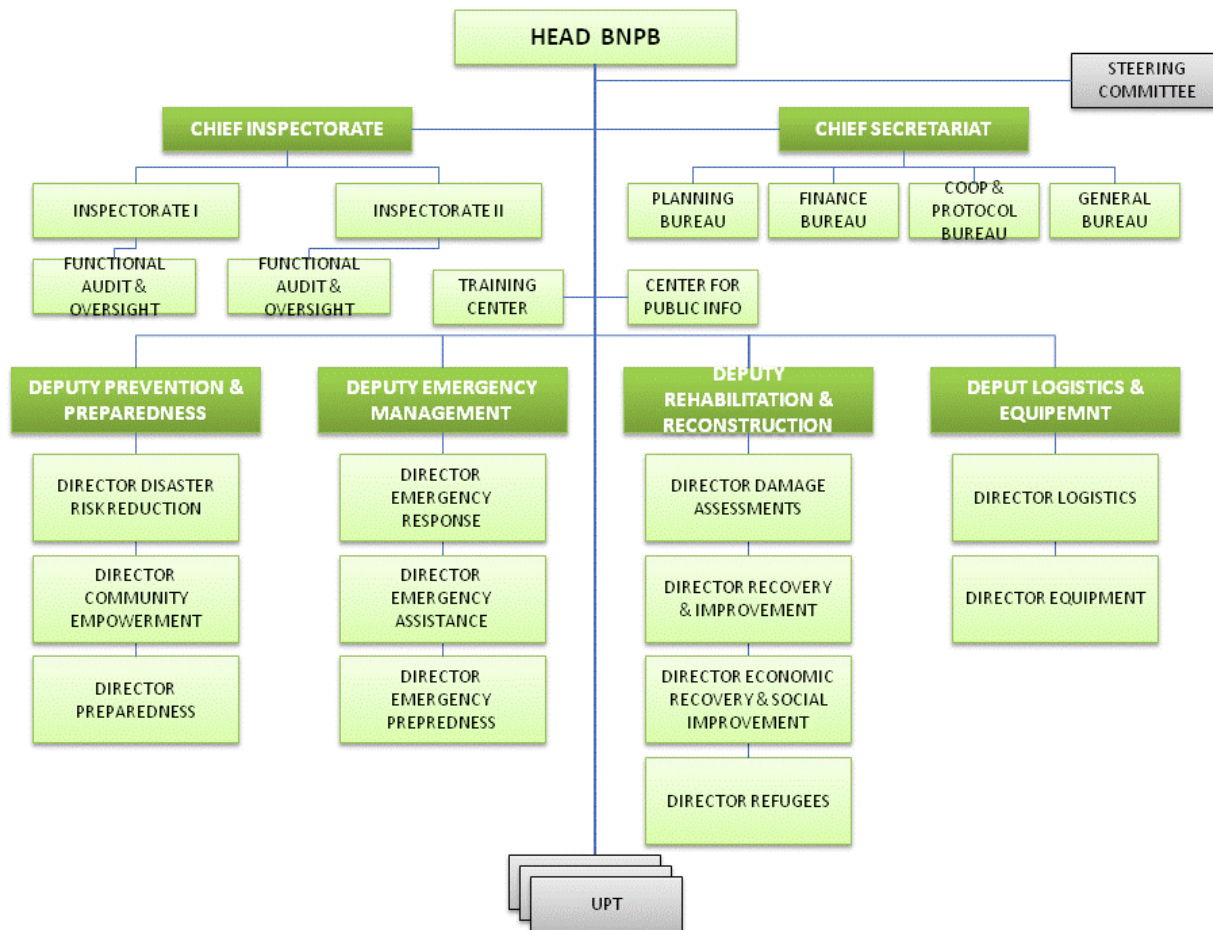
HEAD BNPB

STEERING COMMITTEE

CHIEF INSPECTORATE

CHIEF SECRETARIAT

INSPECTORATE I

INSPECTORATE II

PLANNING BUREAU

FINANCE BUREAU

COOP & PROTOCOL BUREAU

GENERAL BUREAU

FUNCTIONAL AUDIT & OVERSIGHT

FUNCTIONAL AUDIT & OVERSIGHT

TRAINING CENTER

CENTER FOR PUBLIC INFO

DEPUTY PREVENTION & PREPAREDNESS

DEPUTY EMERGENCY MANAGEMENT

DEPUTY REHABILITATION & RECONSTRUCTION

DEPUT LOGISTICS & EQUIPEMNT

DIRECTOR DISASTER RISKREDUCTION

DIRECTOR COMMUNITY EMPOWERMENT

DIRECTOR PREPAREDNESS

DIRECTOR EMERGENCY RESPONSE

DIRECTOR EMERGENCY ASSISTANCE

DIRECTOR EMERGENCY PREPREDNESS

DIRECTOR DAMAGE ASSESSMENTS

DIRECTOR RECOVERY & IMPROVEMENT

DIRECTOR ECONOMIC RECOVERY & SOCIAL IMPROVEMENT

DIRECTOR REFUGEES

DIRECTOR LOGISTICS

DIRECTOR EQUIPMENT

UPT